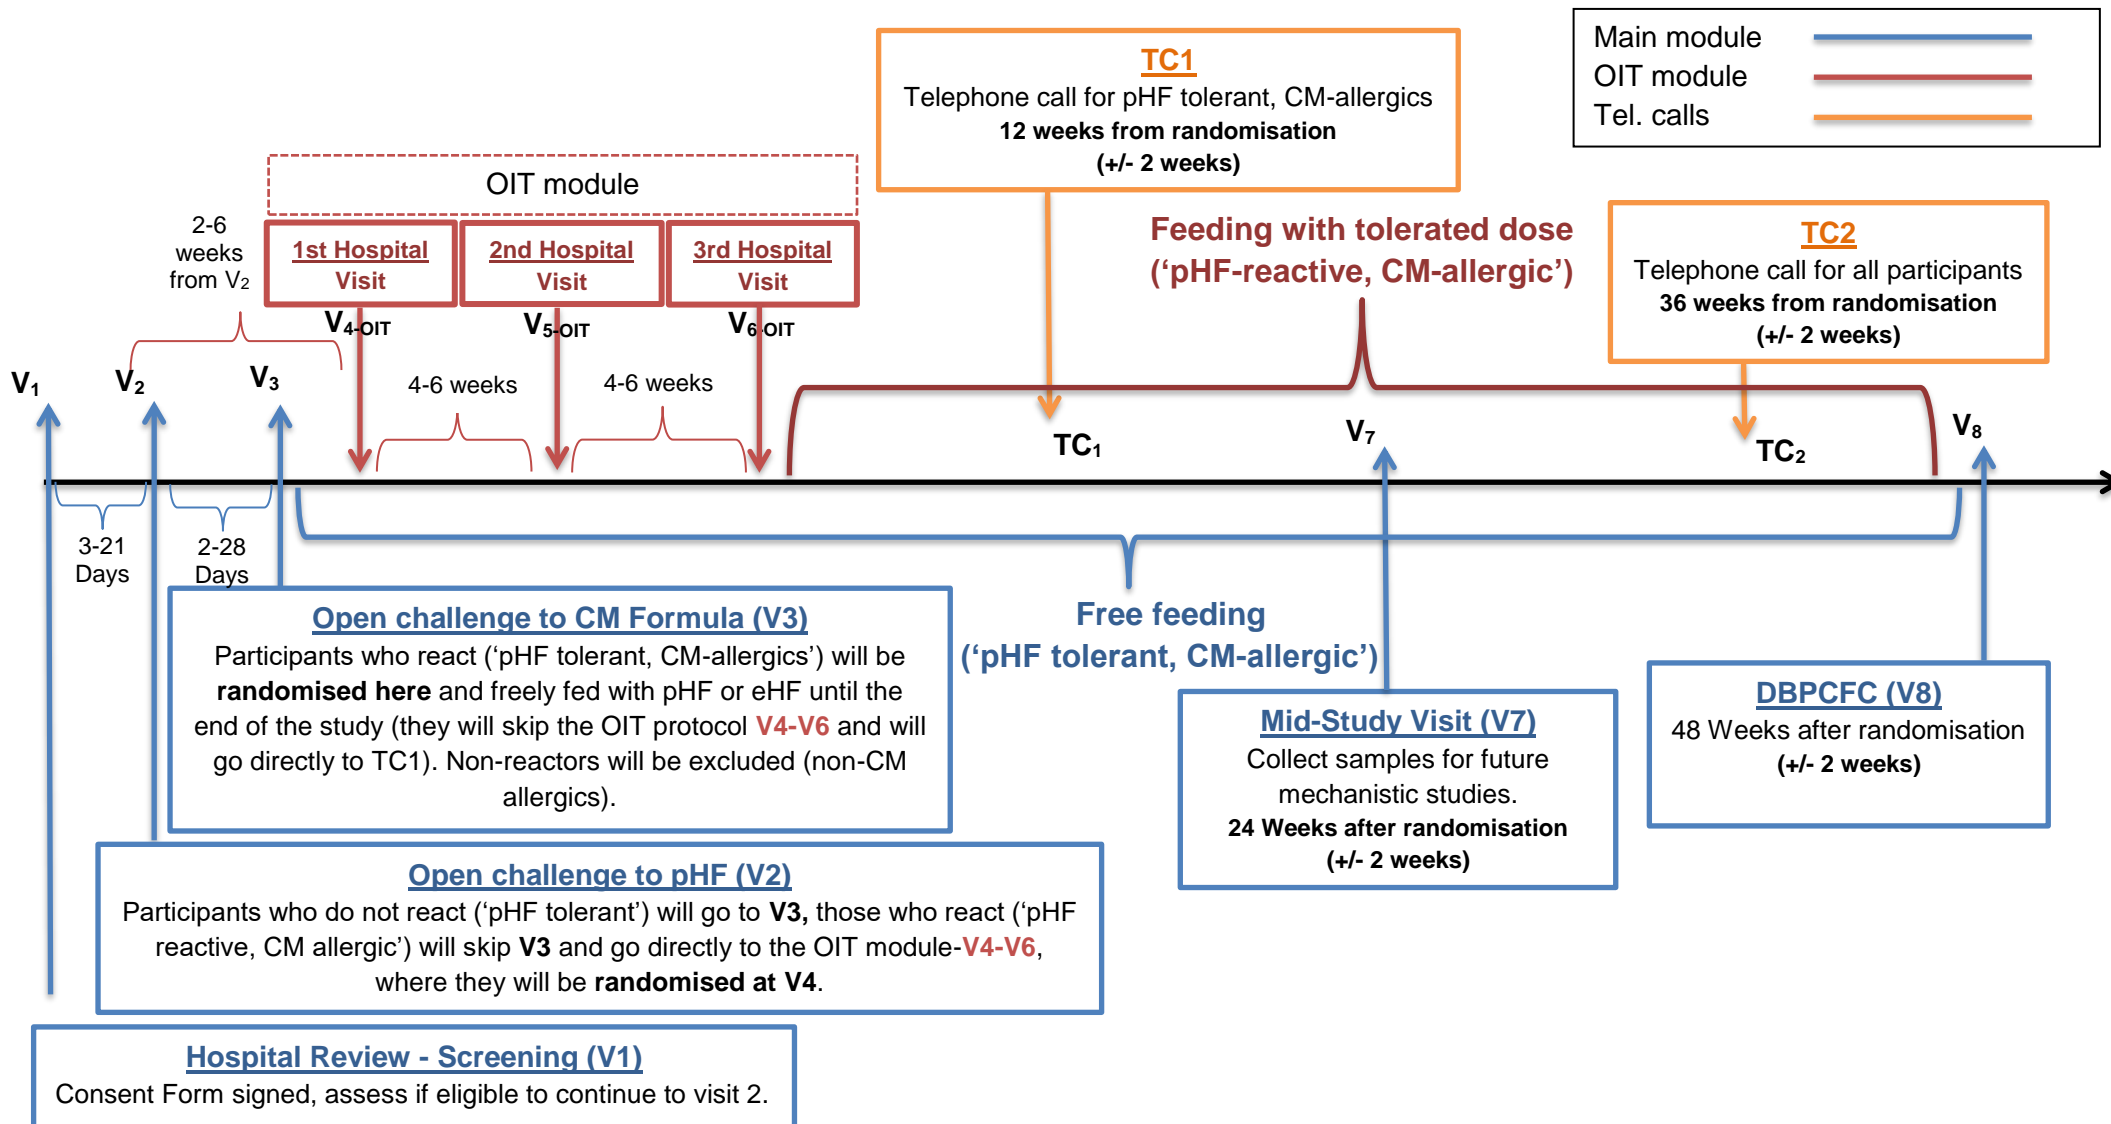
Main module
OIT module
Tel. calls

TC1
Telephone call for pHF tolerant, CM-allergics
12 weeks from randomisation
(+/- 2 weeks)

OIT module

2-6 weeks from V2

1st Hospital Visit

2nd Hospital Visit

3rd Hospital Visit

$V_{4\text{-OIT}}$

$V_{5\text{-OIT}}$

$V_{6\text{-OIT}}$

Feeding with tolerated dose
('pHF-reactive, CM-allergic')

TC2
Telephone call for all participants
36 weeks from randomisation
(+/- 2 weeks)

$V_1$

$V_2$

$V_3$

4-6 weeks

4-6 weeks

$TC_1$

$V_7$

$TC_2$

$V_8$

3-21 Days

2-28 Days

Open challenge to CM Formula (V3)
Participants who react ('pHF tolerant, CM-allergics') will be randomised here and freely fed with pHF or eHF until the end of the study (they will skip the OIT protocol V4-V6 and will go directly to TC1). Non-reactors will be excluded (non-CM allergics).

Free feeding
('pHF tolerant, CM-allergic')

Mid-Study Visit (V7)
Collect samples for future mechanistic studies.
24 Weeks after randomisation
(+/- 2 weeks)

DBPCFC (V8)
48 Weeks after randomisation
(+/- 2 weeks)

Open challenge to pHF (V2)
Participants who do not react ('pHF tolerant') will go to V3, those who react ('pHF reactive, CM allergic') will skip V3 and go directly to the OIT module-V4-V6, where they will be randomised at V4.

Hospital Review - Screening (V1)
Consent Form signed, assess if eligible to continue to visit 2.